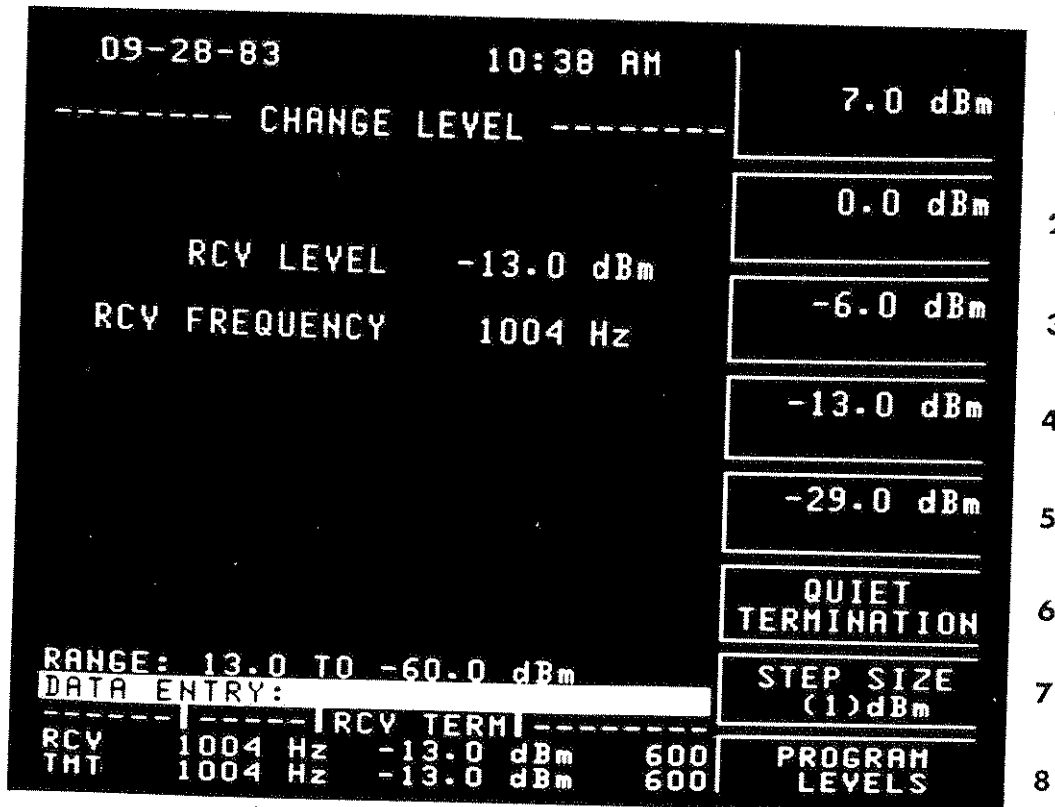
09-28-83 10:38 AM

-------- CHANGE LEVEL --------

RCV LEVEL -13.0 dBm

RCV FREQUENCY 1004 Hz

7.0 dBm

0.0 dBm 2

-6.0 dBm 3

-13.0 dBm 4

-29.0 dBm 5

QUIET TERMINATION 6

STEP SIZE (1)dBm 7

PROGRAM LEVELS 8

RANGE: 13.0 TO -60.0 dBm
DATA ENTRY:
------ ----- RCV TERM --------
RCV 1004 Hz -13.0 dBm 600
TMT 1004 Hz -13.0 dBm 600